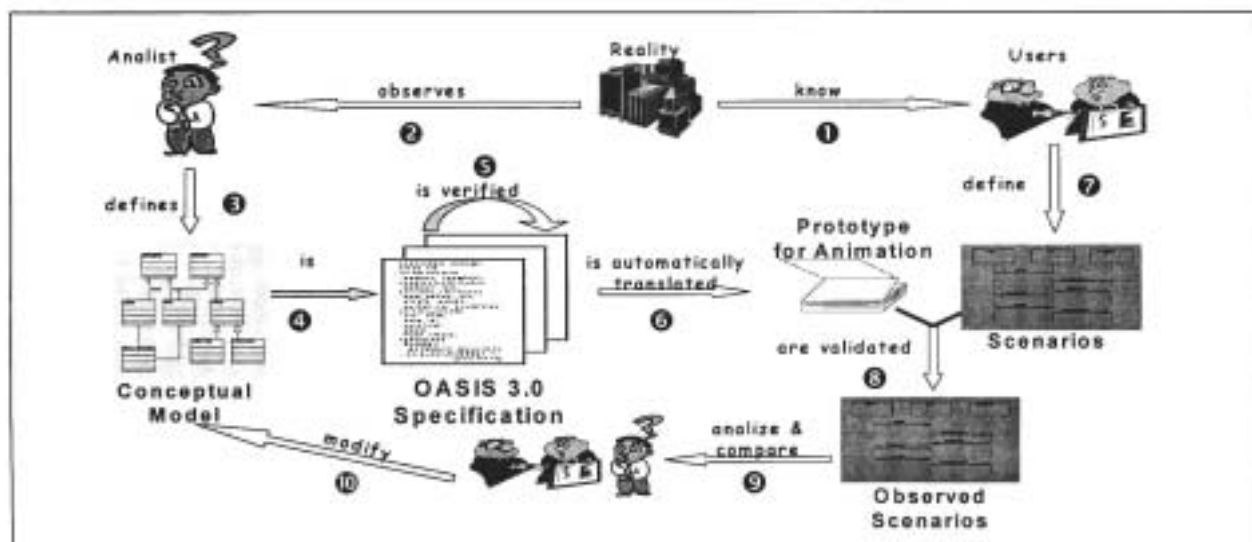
Analist

Reality

Users

observes

know

❷

❶

❺

is verified

defines

❸

define

❼

Prototype for Animation

is

is automatically translated

❹

❻

Scenarios

are validated

❽

Conceptual Model

OASIS 3.0 Specification

modify

❿

analize & compare

❾

Observed Scenarios